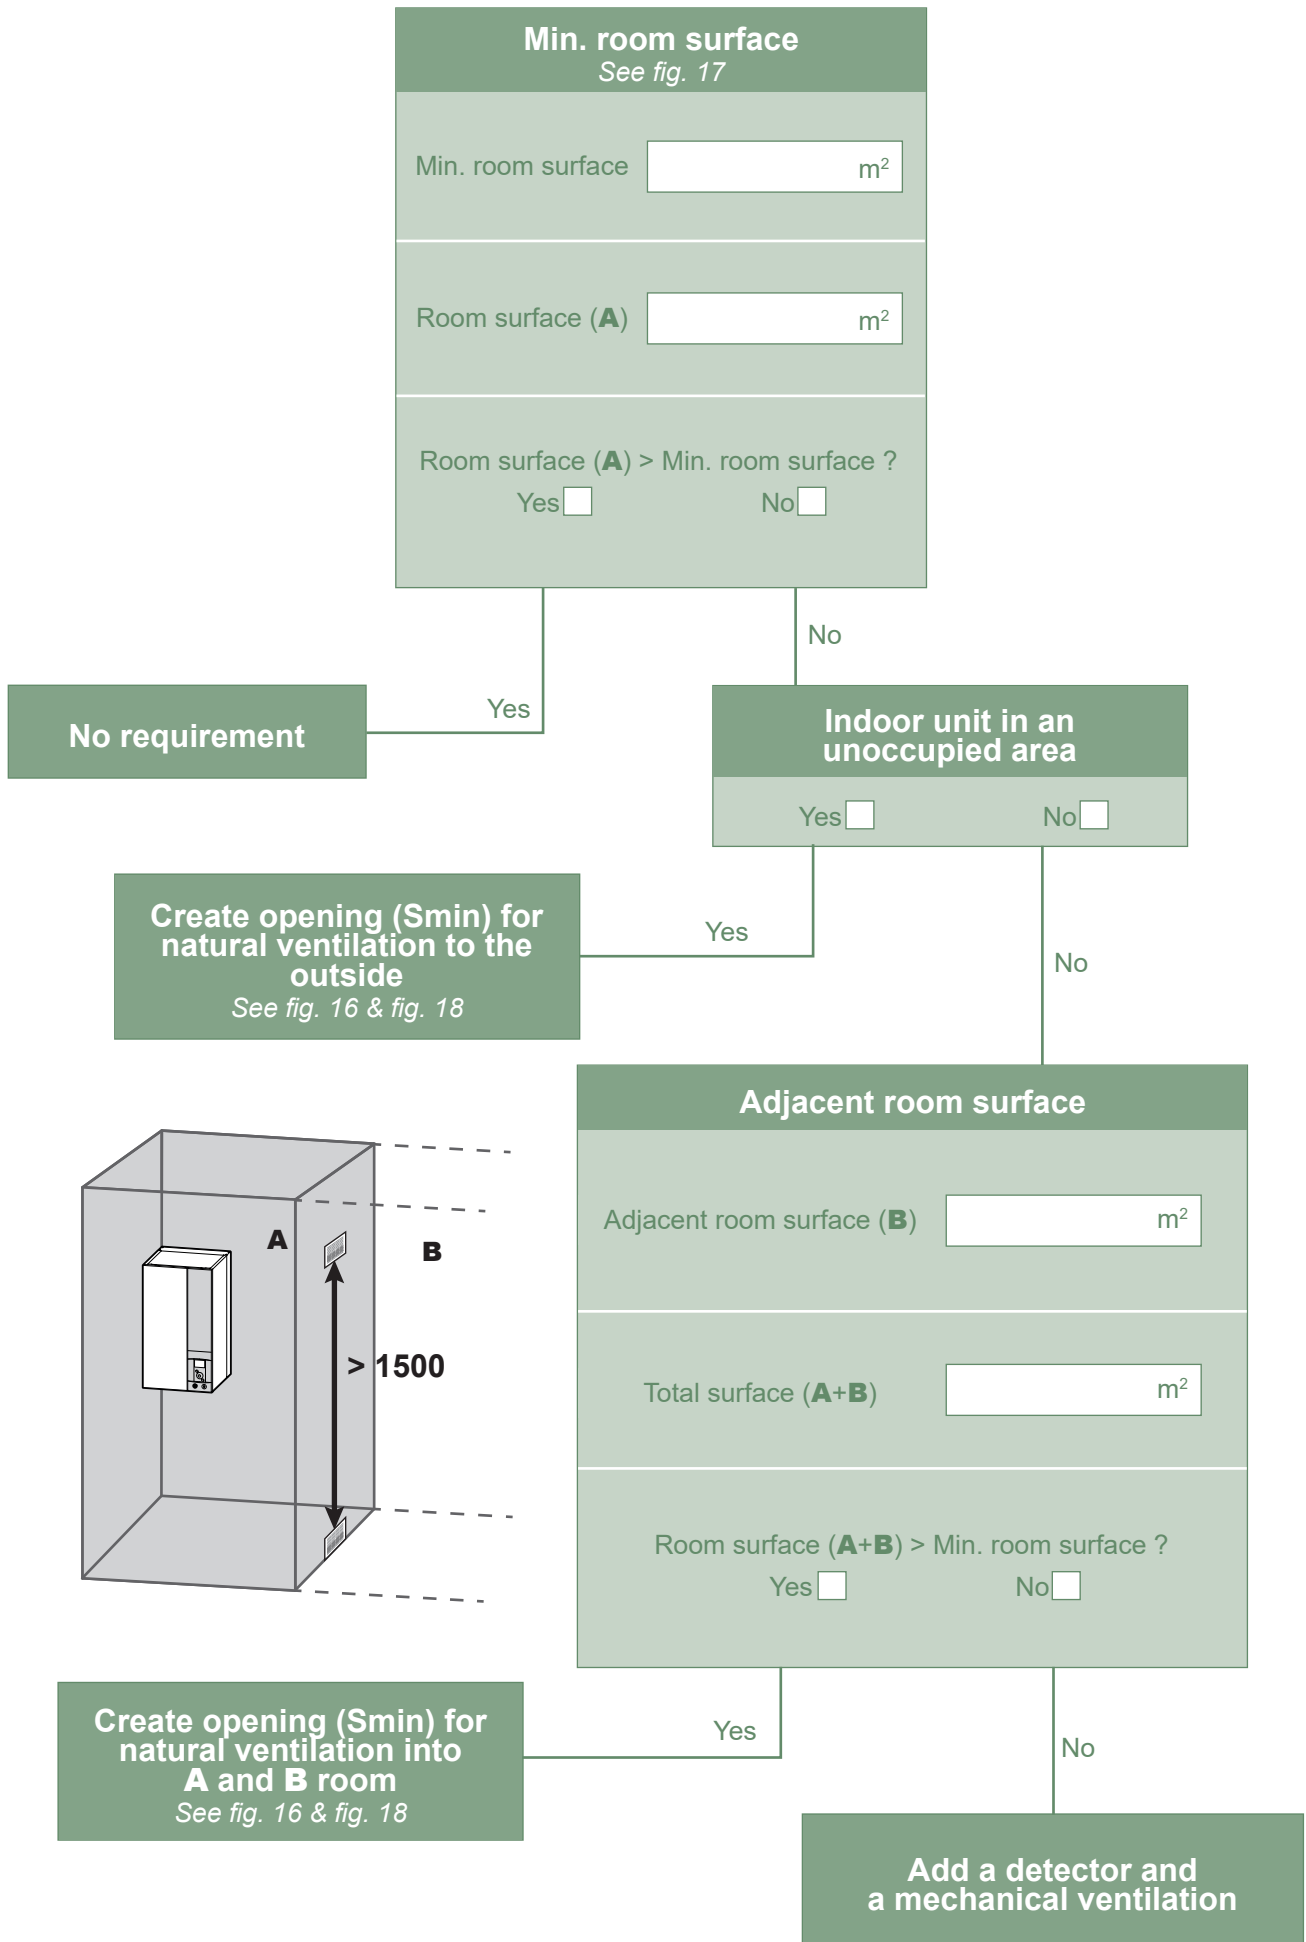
Min. room surface
See fig. 17

Min. room surface $m^2$

Room surface (A) $m^2$

Room surface (A) > Min. room surface ?
Yes No

No

Yes

No requirement

Indoor unit in an unoccupied area
Yes No

Create opening (Smin) for natural ventilation to the outside
See fig. 16 & fig. 18

Yes

No

Adjacent room surface

Adjacent room surface (B) $m^2$

Total surface (A+B) $m^2$

Room surface (A+B) > Min. room surface ?
Yes No

A

B

> 1500

Create opening (Smin) for natural ventilation into A and B room
See fig. 16 & fig. 18

Yes

No

Add a detector and a mechanical ventilation